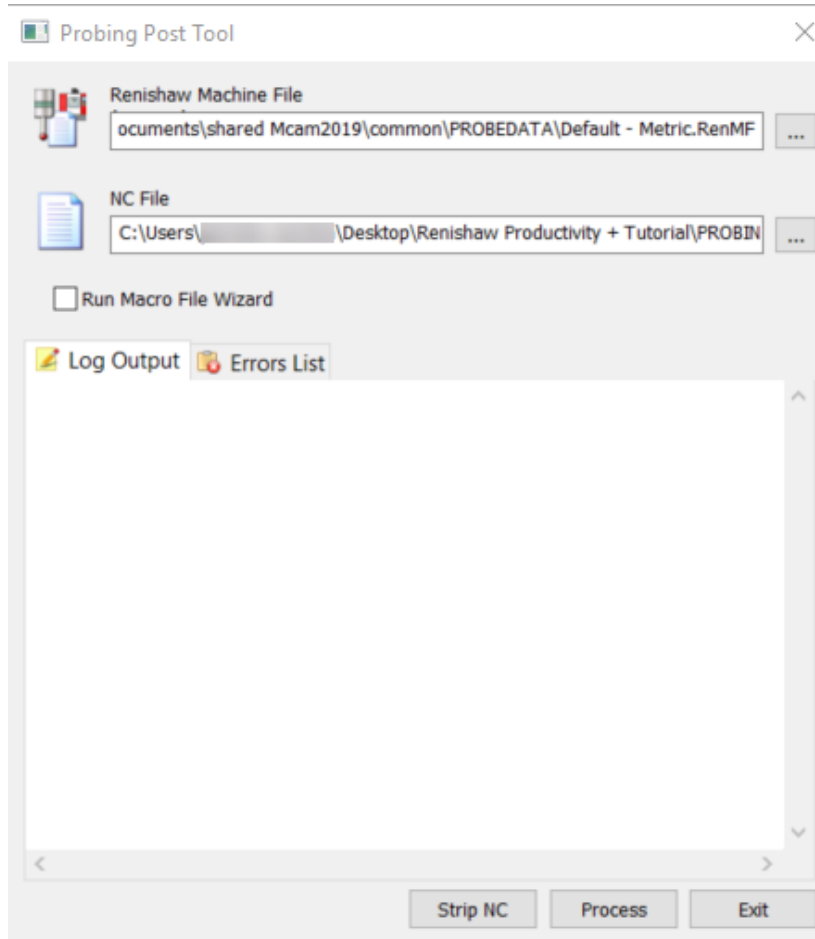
Probing Post Tool

Renishaw Machine File

ocuments\shared Mcam2019\common\PROBEDATA\Default - Metric.RenMF

...

NC File

C:\Users\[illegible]\Desktop\Renishaw Productivity + Tutorial\PROBIN

...

Run Macro File Wizard

Log Output

Errors List

Strip NC

Process

Exit